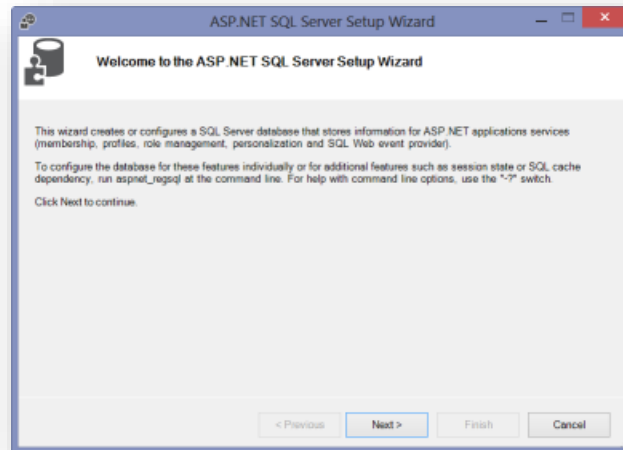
ASP.NET SQL Server Setup Wizard

Welcome to the ASP.NET SQL Server Setup Wizard

This wizard creates or configures a SQL Server database that stores information for ASP.NET applications services (membership, profiles, role management, personalization and SQL Web event provider).

To configure the database for these features individually or for additional features such as session state or SQL cache dependency, run aspnet_regsql at the command line. For help with command line options, use the "-?" switch.

Click Next to continue.

< Previous

Next >

Finish

Cancel